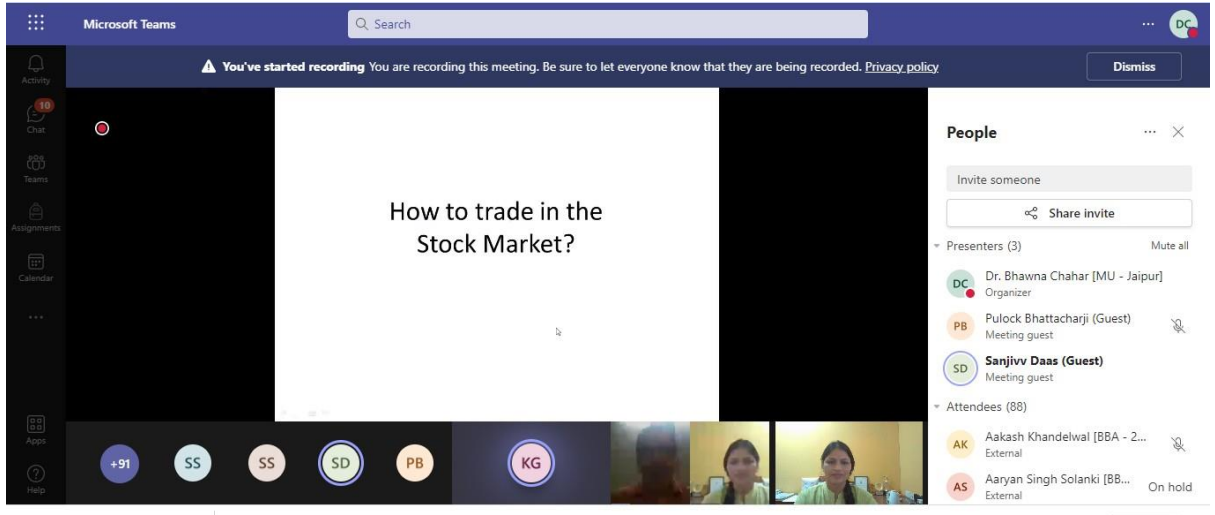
Microsoft Teams

Search

DC

Activity

10

Chat

Teams

Assignments

Calendar

...

Apps

Help

You've started recording You are recording this meeting. Be sure to let everyone know that they are being recorded. Privacy policy

Dismiss

How to trade in the Stock Market?

+91 SS SS SD PB KG

People

Invite someone

Share invite

Presenters (3)

Mute all

DC Dr. Bhawna Chahar [MU - Jaipur]
Organizer

PB Pulock Bhattacharji (Guest)
Meeting guest

SD Sanjivv Daas (Guest)
Meeting guest

Attendees (88)

AK Aakash Khandelwal [BBA - 2...
External

AS Aaryan Singh Solanki [BB...
External

On hold